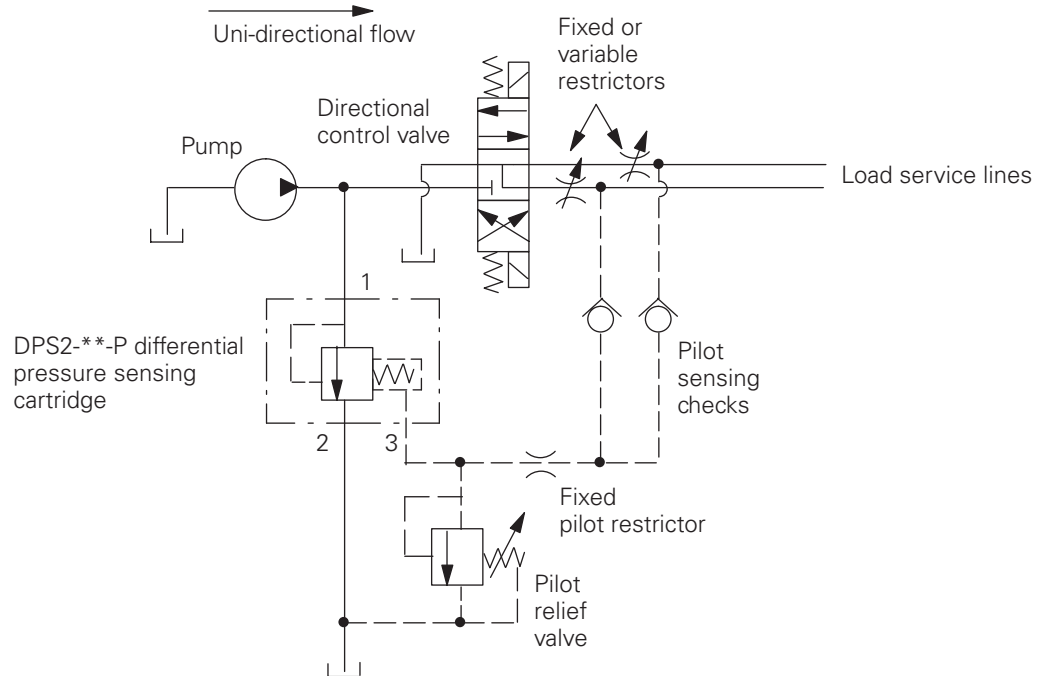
Uni-directional flow

Fixed or variable restrictors

Directional control valve

Pump

Load service lines

1

DPS2-**-P differential pressure sensing cartridge

Pilot sensing checks

2

3

Fixed pilot restrictor

Pilot relief valve